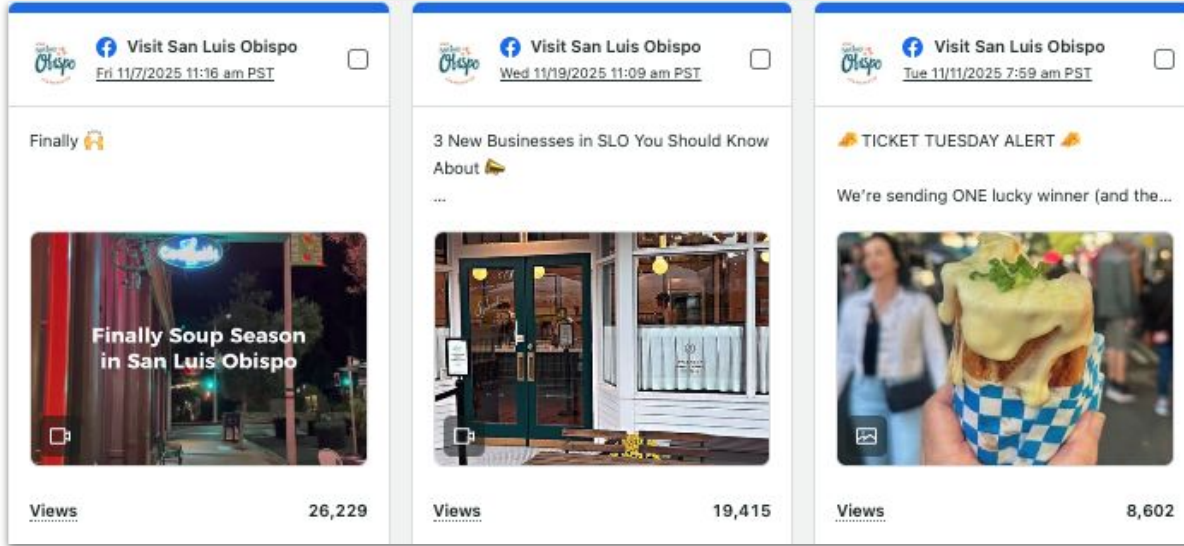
Obispo

Visit San Luis Obispo
Fri 11/7/2025 11:16 am PST

Finally 🙌

Finally Soup Season in San Luis Obispo

Views 26,229

Obispo

Visit San Luis Obispo
Wed 11/19/2025 11:09 am PST

3 New Businesses in SLO You Should Know About 📣
...

Views 19,415

Obispo

Visit San Luis Obispo
Tue 11/11/2025 7:59 am PST

🎫 TICKET TUESDAY ALERT 🎫

We're sending ONE lucky winner (and the...

Views 8,602